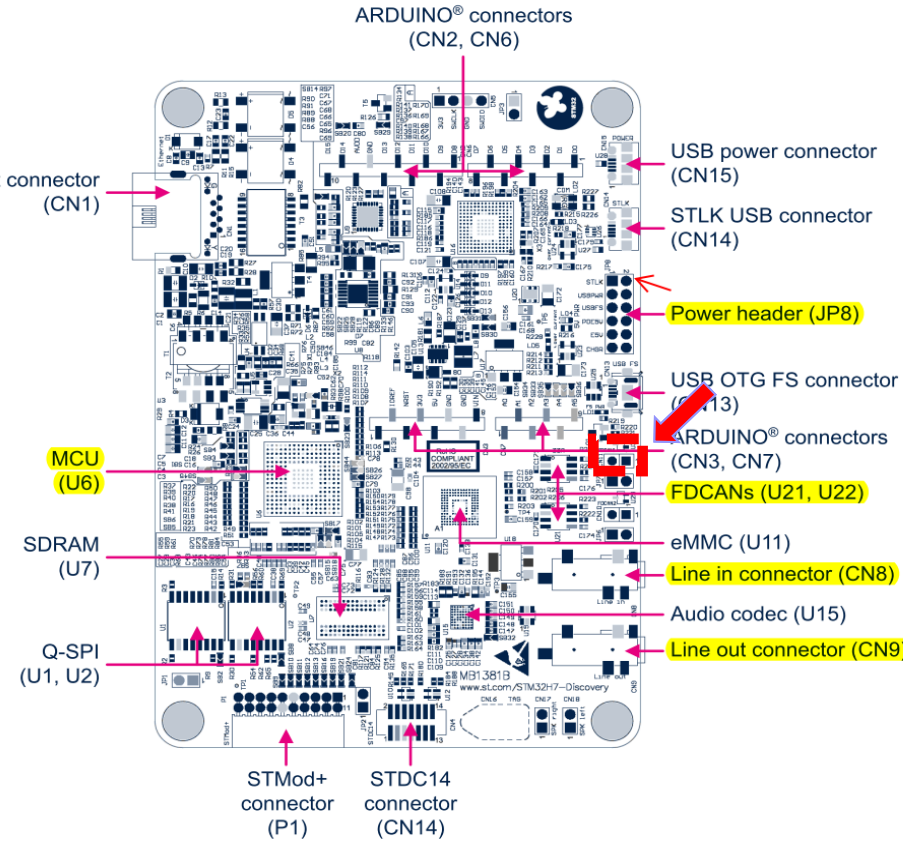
ARDUINO® connectors (CN2, CN6)

connector (CN1)

USB power connector (CN15)

STLK USB connector (CN14)

Power header (JP8)

USB OTG FS connector (CN13)

ARDUINO® connectors (CN3, CN7)

MCU (U6)

FDCANs (U21, U22)

SDRAM (U7)

eMMC (U11)

Line in connector (CN8)

Audio codec (U15)

Q-SPI (U1, U2)

Line out connector (CN9)

STMod+ connector (P1)

STDC14 connector (CN14)

RoHS COMPLIANT 2002/95/EC

MB1381B
www.st.com/STM32H7-Discovery